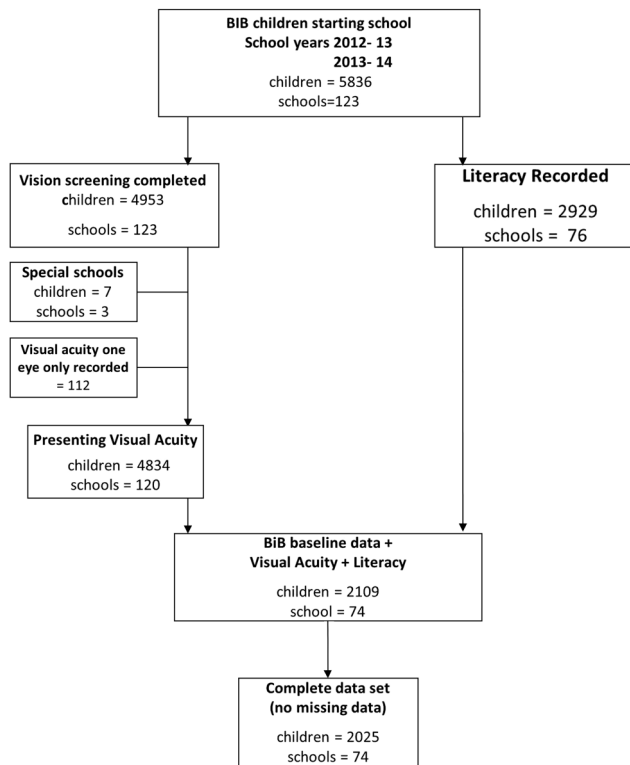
BIB children starting school
School years 2012- 13
2013- 14
children = 5836
schools=123

Vision screening completed
children = 4953
schools = 123

Literacy Recorded
children = 2929
schools = 76

Special schools
children = 7
schools = 3

Visual acuity one eye only recorded
= 112

Presenting Visual Acuity
children = 4834
schools = 120

BiB baseline data +
Visual Acuity + Literacy
children = 2109
school = 74

Complete data set
(no missing data)
children = 2025
schools = 74